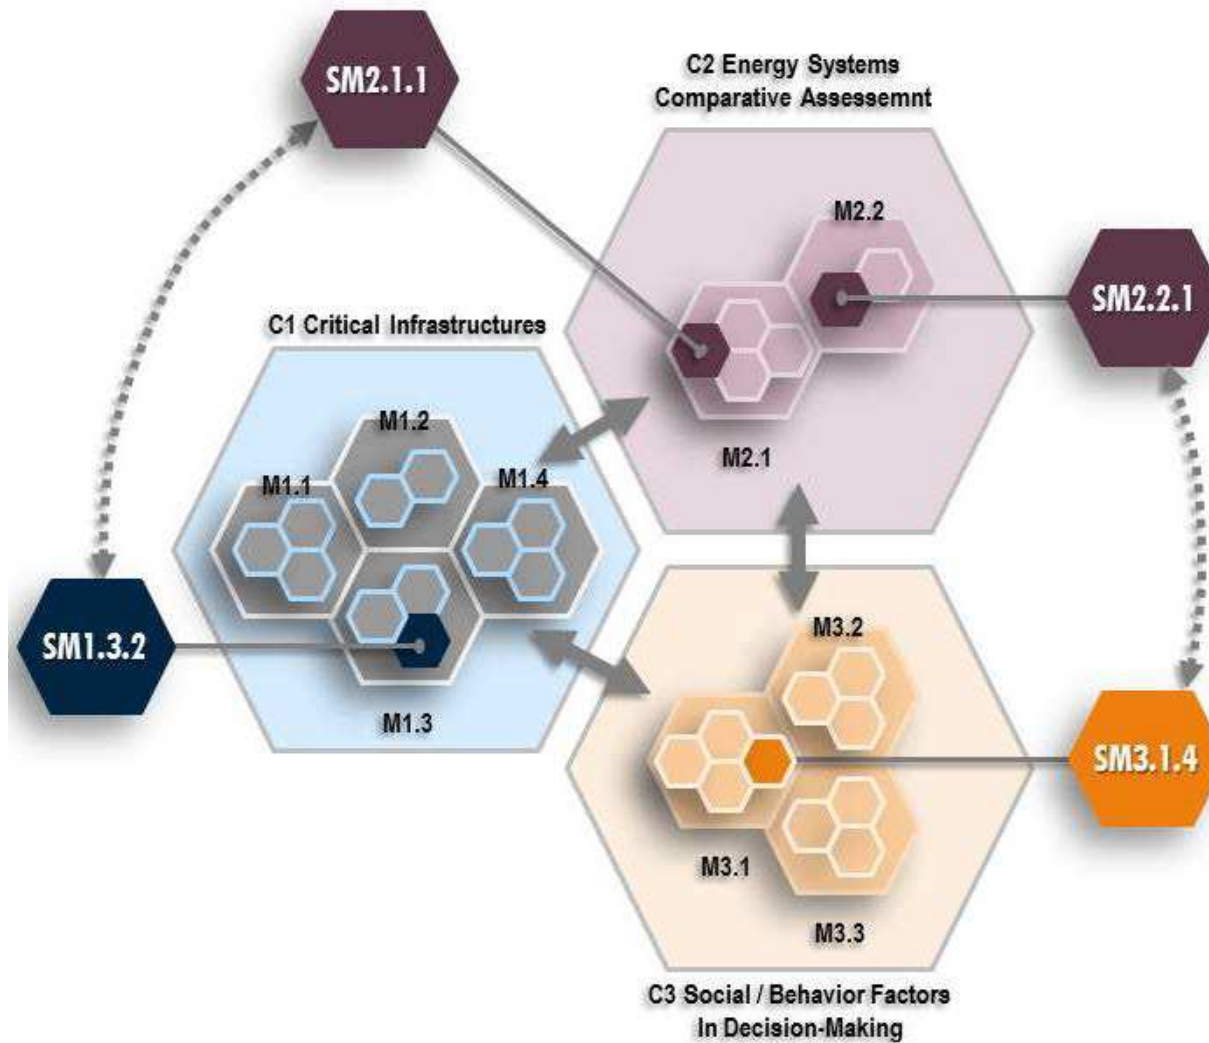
SM2.1.1

C2 Energy Systems Comparative Assesemnt

M2.2

SM2.2.1

M2.1

C1 Critical Infrastructures

M1.2

M1.1

M1.4

SM1.3.2

M1.3

M3.2

SM3.1.4

M3.1

M3.3

C3 Social / Behavior Factors In Decision-Making